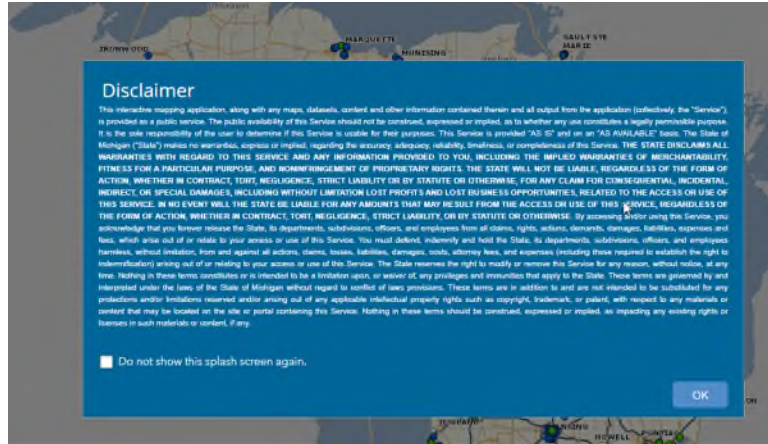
IRONWOOD MARQUETTE MUNISING SAULT STE MARIE

Disclaimer

This interactive mapping application, along with any maps, datasets, content and other information contained therein and all output from the application (collectively, the "Service"), is provided as a public service. The public availability of this Service should not be construed, expressed or implied, as to whether any use constitutes a legally permissible purpose. It is the sole responsibility of the user to determine if this Service is suitable for their purposes. This Service is provided "AS IS" and on an "AS AVAILABLE" basis. The State of Michigan ("State") makes no warranties, express or implied, regarding the accuracy, adequacy, reliability, timeliness, or completeness of this Service. THE STATE DISCLAIMS ALL WARRANTIES WITH REGARD TO THIS SERVICE AND ANY INFORMATION PROVIDED TO YOU, INCLUDING THE IMPLIED WARRANTIES OF MERCHANTABILITY, FITNESS FOR A PARTICULAR PURPOSE, AND NONINFRINGEMENT OF PROPRIETARY RIGHTS. THE STATE WILL NOT BE LIABLE, REGARDLESS OF THE FORM OF ACTION, WHETHER IN CONTRACT, TORT, NEGLIGENCE, STRICT LIABILITY OR BY STATUTE OR OTHERWISE, FOR ANY CLAIM FOR CONSEQUENTIAL, INCIDENTAL, INDIRECT, OR SPECIAL DAMAGES, INCLUDING WITHOUT LIMITATION LOST PROFITS AND LOST BUSINESS OPPORTUNITIES, RELATED TO THE ACCESS OR USE OF THIS SERVICE. IN NO EVENT WILL THE STATE BE LIABLE FOR ANY AMOUNTS THAT MAY RESULT FROM THE ACCESS OR USE OF THIS SERVICE, REGARDLESS OF THE FORM OF ACTION, WHETHER IN CONTRACT, TORT, NEGLIGENCE, STRICT LIABILITY, OR BY STATUTE OR OTHERWISE. By accessing and/or using this Service, you acknowledge that you forever release the State, its departments, subdivisions, officers, and employees from all claims, rights, actions, demands, damages, liabilities, expenses and fees, which arise out of or relate to your access or use of this Service. You must defend, indemnify and hold the State, its departments, subdivisions, officers, and employees harmless, without limitation, from and against all actions, claims, losses, liabilities, damages, costs, attorney fees, and expenses (including those required to establish the right to indemnification) arising out of or relating to your access or use of this Service. The State reserves the right to modify or remove this Service for any reason, without notice, at any time. Nothing in these terms constitutes or is intended to be a limitation upon, or waiver of, any privileges and immunities that apply to the State. These terms are governed by and interpreted under the laws of the State of Michigan without regard to conflict of laws provisions. These terms are in addition to and are not intended to be substituted for any protections and/or limitations reserved and/or arising out of any applicable intellectual property rights such as copyright, trademark, or patent, with respect to any materials or content that may be located on the site or portal containing this Service. Nothing in these terms should be construed, expressed or implied, as impacting any existing rights or licenses in such materials or content, if any.

Do not show this splash screen again.

OK

HOWELL